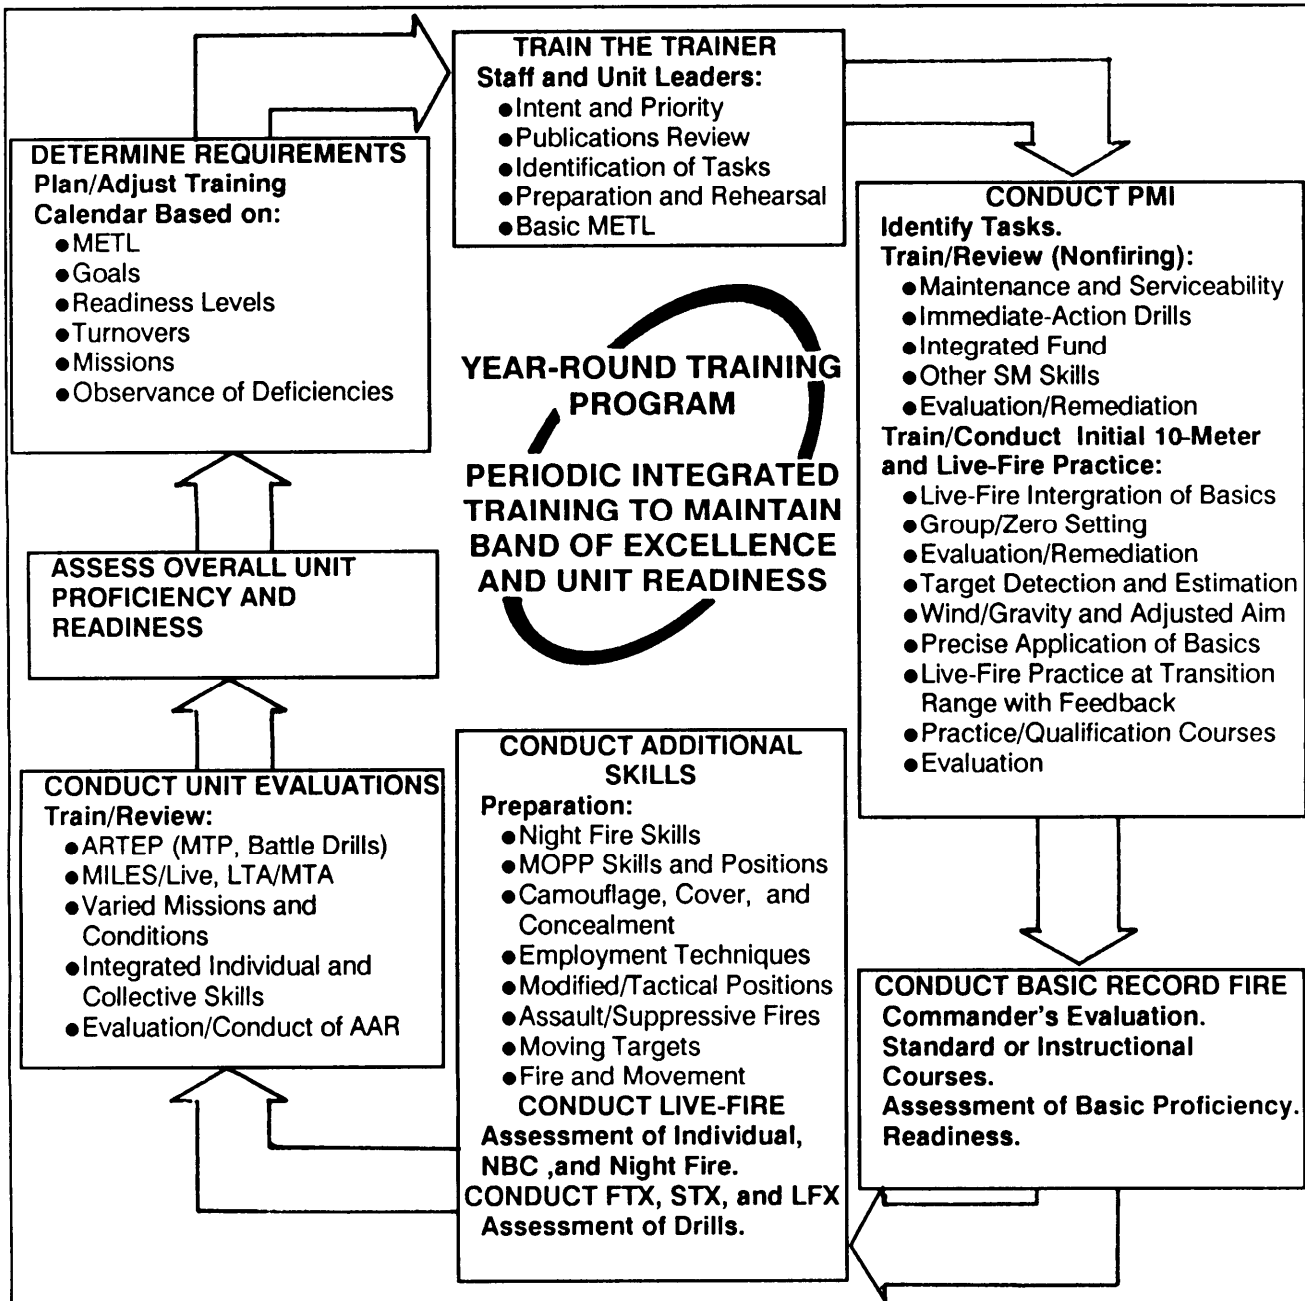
TRAIN THE TRAINER
Staff and Unit Leaders:
• Intent and Priority
• Publications Review
• Identification of Tasks
• Preparation and Rehearsal
• Basic METL

DETERMINE REQUIREMENTS
Plan/Adjust Training Calendar Based on:
• METL
• Goals
• Readiness Levels
• Turnovers
• Missions
• Observance of Deficiencies

CONDUCT PMI
Identify Tasks.
Train/Review (Nonfiring):
• Maintenance and Serviceability
• Immediate-Action Drills
• Integrated Fund
• Other SM Skills
• Evaluation/Remediation
Train/Conduct Initial 10-Meter and Live-Fire Practice:
• Live-Fire Intergration of Basics
• Group/Zero Setting
• Evaluation/Remediation
• Target Detection and Estimation
• Wind/Gravity and Adjusted Aim
• Precise Application of Basics
• Live-Fire Practice at Transition Range with Feedback
• Practice/Qualification Courses
• Evaluation

YEAR-ROUND TRAINING PROGRAM

PERIODIC INTEGRATED TRAINING TO MAINTAIN BAND OF EXCELLENCE AND UNIT READINESS

ASSESS OVERALL UNIT PROFICIENCY AND READINESS

CONDUCT UNIT EVALUATIONS
Train/Review:
• ARTEP (MTP, Battle Drills)
• MILES/Live, LTA/MTA
• Varied Missions and Conditions
• Integrated Individual and Collective Skills
• Evaluation/Conduct of AAR

CONDUCT ADDITIONAL SKILLS
Preparation:
• Night Fire Skills
• MOPP Skills and Positions
• Camouflage, Cover, and Concealment
• Employment Techniques
• Modified/Tactical Positions
• Assault/Suppressive Fires
• Moving Targets
• Fire and Movement
CONDUCT LIVE-FIRE
Assessment of Individual, NBC ,and Night Fire.
CONDUCT FTX, STX, and LFX
Assessment of Drills.

CONDUCT BASIC RECORD FIRE
Commander's Evaluation.
Standard or Instructional Courses.
Assessment of Basic Proficiency.
Readiness.